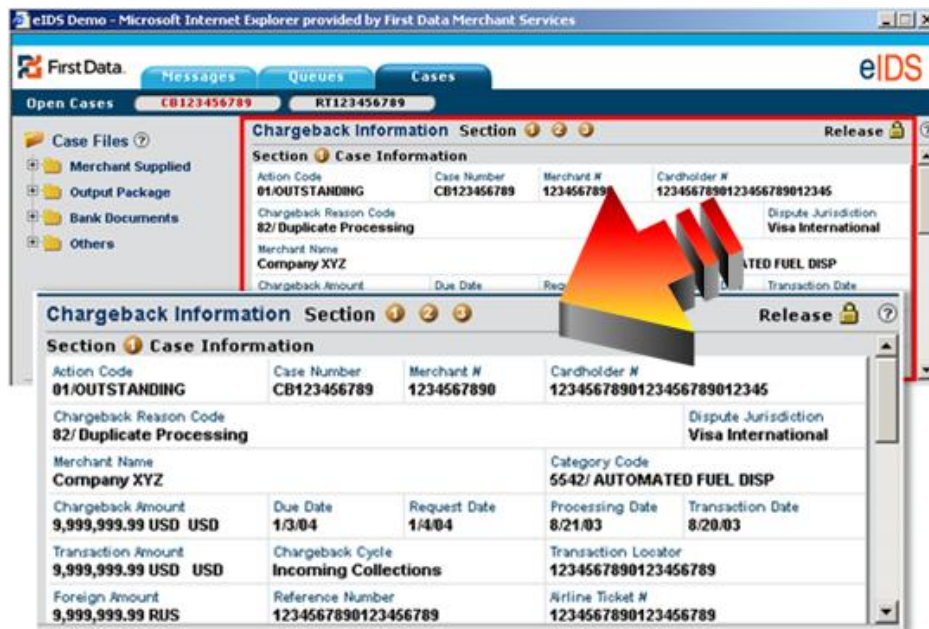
eIDS Demo - Microsoft Internet Explorer provided by First Data Merchant Services

First Data. Messages Queues Cases eIDS

Open Cases CB123456789 RT123456789

Case Files ?

Merchant Supplied

Output Package

Bank Documents

Others

Chargeback Information Section 1 2 3 Release ?

Section 1 Case Information

Action Code 01/OUTSTANDING | Case Number CB123456789 | Merchant # 123456789 | Cardholder # 12345678901234567890012345

Chargeback Reason Code 82/ Duplicate Processing | Dispute Jurisdiction Visa International

Merchant Name Company XYZ | ATED FUEL DISP

Chargeback Amount | Due Date | Req | Transaction Date

Chargeback Information Section 1 2 3 Release ?

Section 1 Case Information

| Action Code | Case Number | Merchant # | Cardholder # | |
|---|---|---|---|---|
| 01/OUTSTANDING | CB123456789 | 1234567890 | 12345678901234567890012345 | |

| Chargeback Reason Code | Dispute Jurisdiction |
|---|---|
| 82/ Duplicate Processing | Visa International |

| Merchant Name | Category Code |
|---|---|
| Company XYZ | 5542/ AUTOMATED FUEL DISP |

| Chargeback Amount | Due Date | Request Date | Processing Date | Transaction Date |
|---|---|---|---|---|
| 9,999,999.99 USD USD | 1/3/04 | 1/4/04 | 8/21/03 | 8/20/03 |

| Transaction Amount | Chargeback Cycle | Transaction Locator |
|---|---|---|
| 9,999,999.99 USD USD | Incoming Collections | 1234567890123456789 |

| Foreign Amount | Reference Number | Airline Ticket # |
|---|---|---|
| 9,999,999.99 RUS | 1234567890123456789 | 1234567890123456789 |